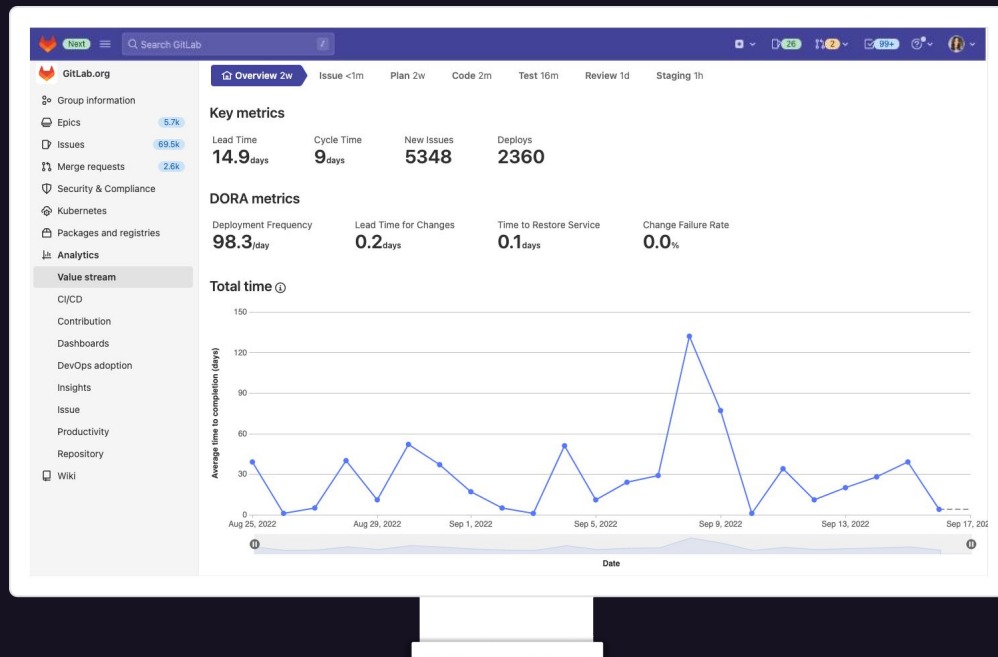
Next
Search GitLab
/
26
2
99+

GitLab.org
Group information
Epics 5.7k
Issues 69.5k
Merge requests 2.6k
Security & Compliance
Kubernetes
Packages and registries
Analytics
Value stream
CI/CD
Contribution
Dashboards
DevOps adoption
Insights
Issue
Productivity
Repository
Wiki

Overview 2w
Issue <1m
Plan 2w
Code 2m
Test 16m
Review 1d
Staging 1h

Key metrics

Lead Time
14.9days

Cycle Time
9days

New Issues
5348

Deploys
2360

DORA metrics

Deployment Frequency
98.3/day

Lead Time for Changes
0.2days

Time to Restore Service
0.1days

Change Failure Rate
0.0%

Total time

150
120
90
60
30
0
Average time to completion (days)
Aug 25, 2022
Aug 29, 2022
Sep 1, 2022
Sep 5, 2022
Sep 9, 2022
Sep 13, 2022
Sep 17, 202
Date